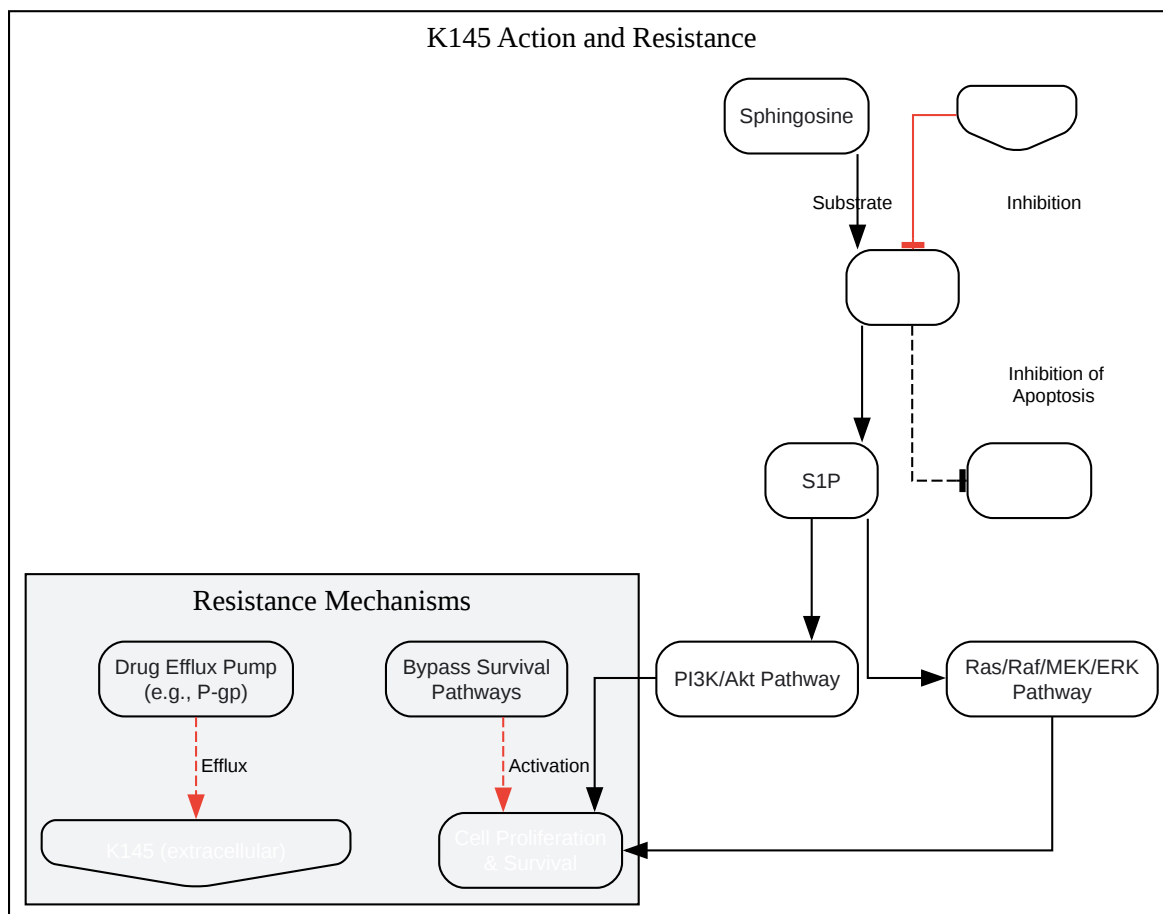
K145 Action and Resistance

Sphingosine

Substrate

Inhibition

Inhibition of Apoptosis

S1P

Resistance Mechanisms

Drug Efflux Pump (e.g., P-gp)

Bypass Survival Pathways

PI3K/Akt Pathway

Ras/Raf/MEK/ERK Pathway

Efflux

Activation

K145 (extracellular)

Cell Proliferation & Survival